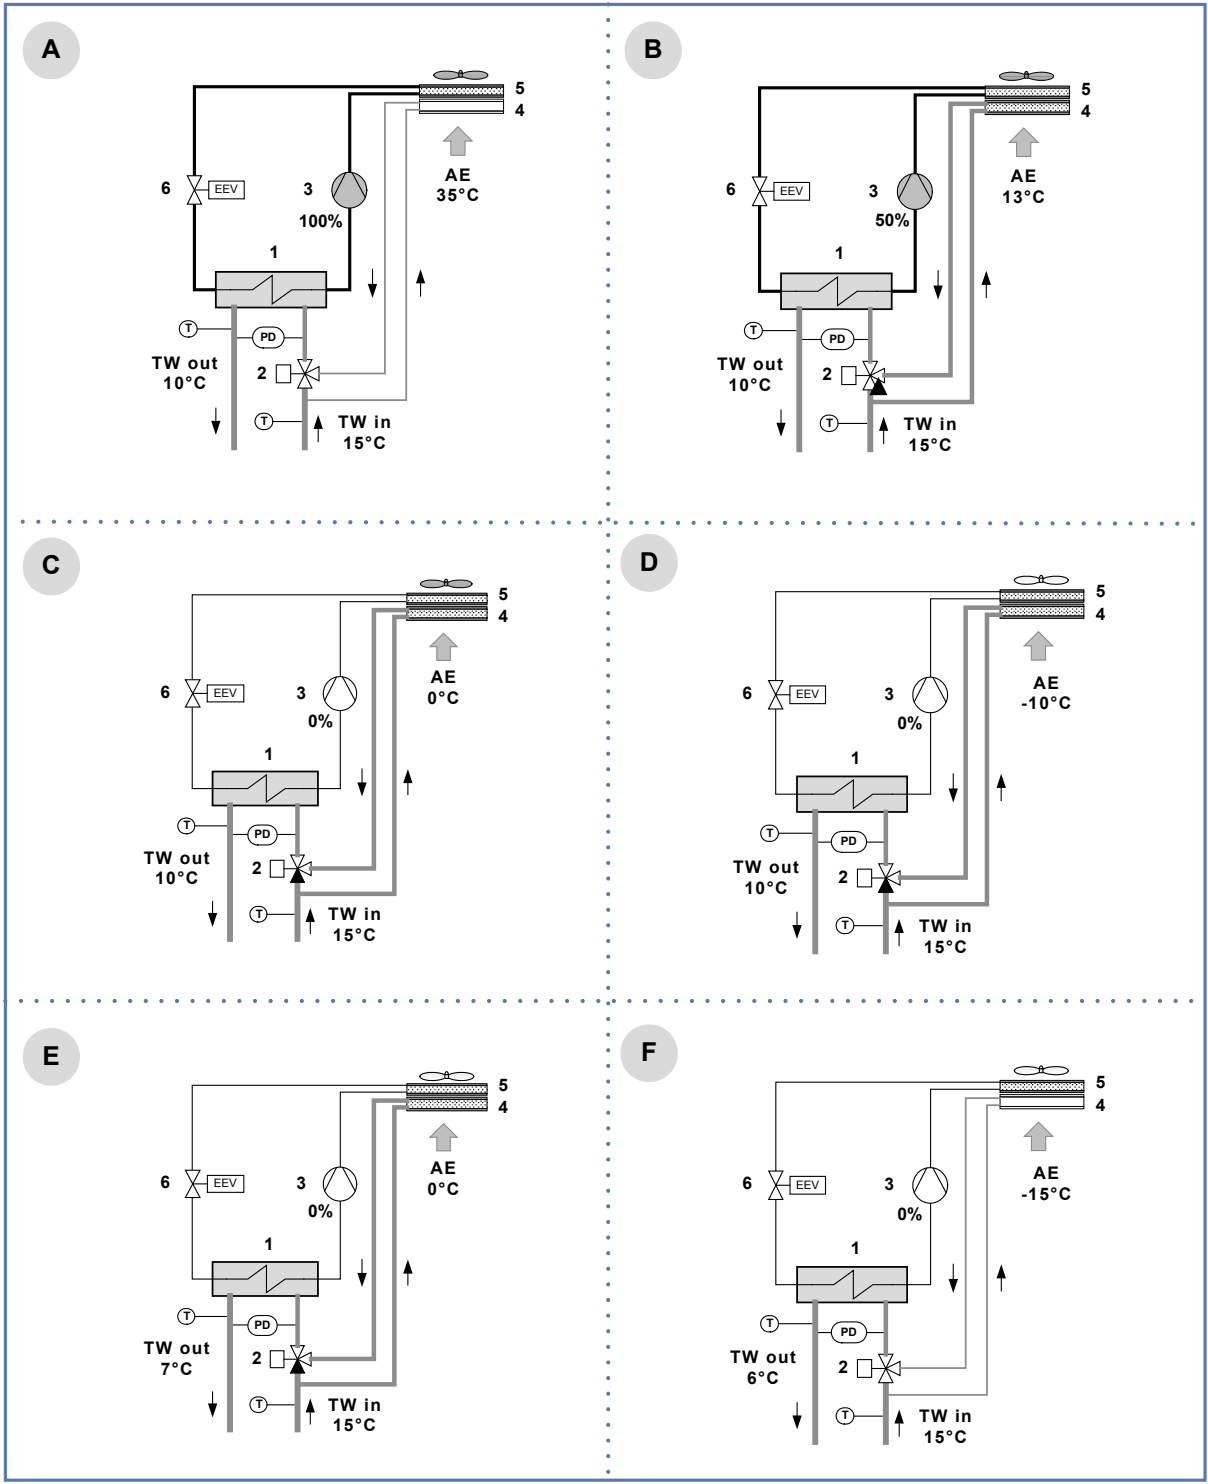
A

5
4
AE
35°C
6
EEV
3
100%
1
T
PD
TW out
10°C
2
T
TW in
15°C

B

5
4
AE
13°C
6
EEV
3
50%
1
T
PD
TW out
10°C
2
T
TW in
15°C

C

5
4
AE
0°C
6
EEV
3
0%
1
T
PD
TW out
10°C
2
T
TW in
15°C

D

5
4
AE
-10°C
6
EEV
3
0%
1
T
PD
TW out
10°C
2
T
TW in
15°C

E

5
4
AE
0°C
6
EEV
3
0%
1
T
PD
TW out
7°C
2
T
TW in
15°C

F

5
4
AE
-15°C
6
EEV
3
0%
1
T
PD
TW out
6°C
2
T
TW in
15°C